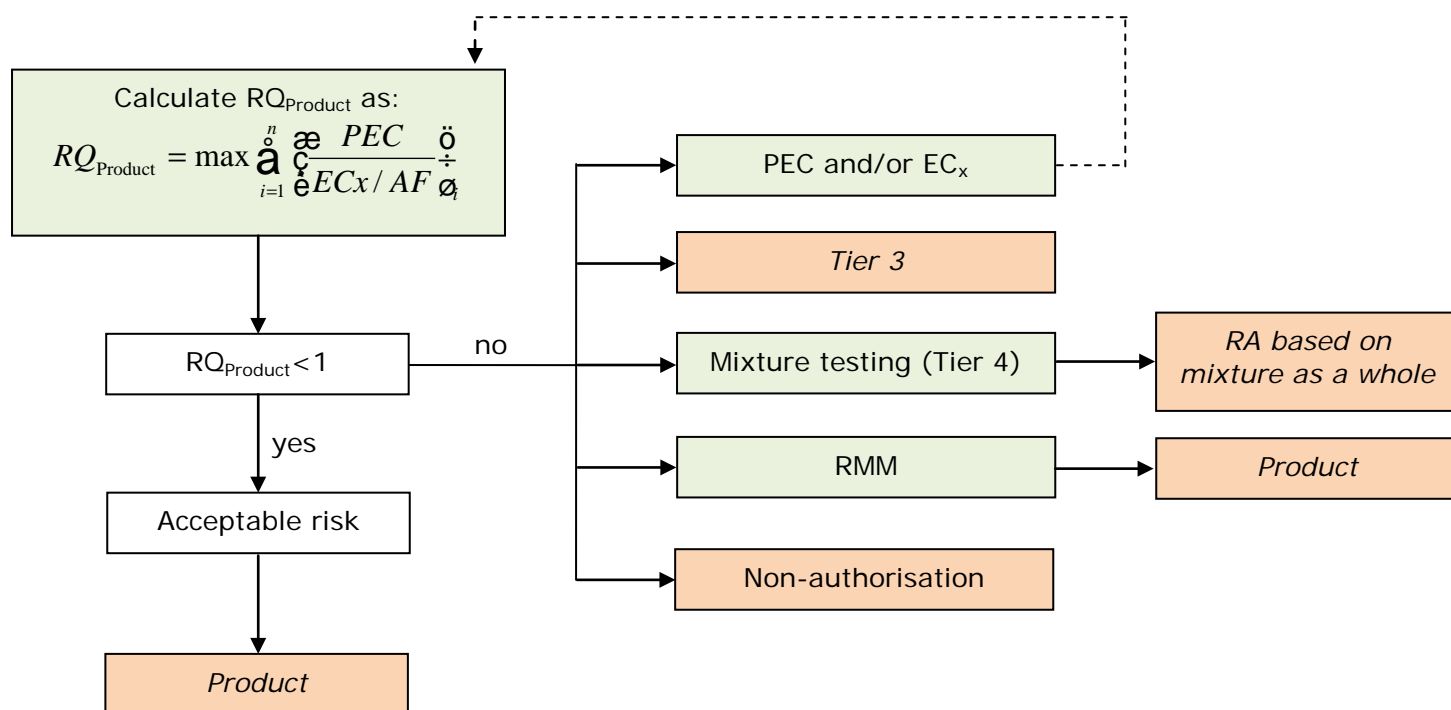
Calculate $RQ_{Product}$ as:

$RQ_{\text{Product}} = \max å_{i=1}^{n} æ ç \frac{PEC}{ECx / AF} ö ÷ è ø_{i}$

$RQ_{Product}<1$

no

yes

Acceptable risk

*Product*

PEC and/or $EC_x$

*Tier 3*

Mixture testing (Tier 4)

*RA based on mixture as a whole*

RMM

*Product*

Non-authorisation